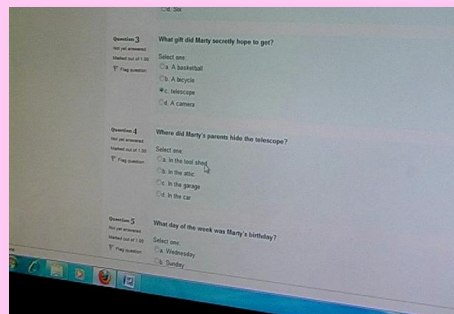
d. Six

Question 3
Not yet answered
Marked out of 1.00
Flag question

What gift did Marty secretly hope to get?

Select one:
a. A basketball
b. A bicycle
c. telescope
d. A camera

Question 4
Not yet answered
Marked out of 1.00
Flag question

Where did Marty's parents hide the telescope?

Select one:
a. In the tool shed
b. In the attic
c. In the garage
d. In the car

Question 5
Not yet answered
Marked out of 1.00
Flag question

What day of the week was Marty's birthday?

Select one:
a. Wednesday
b. Sunday